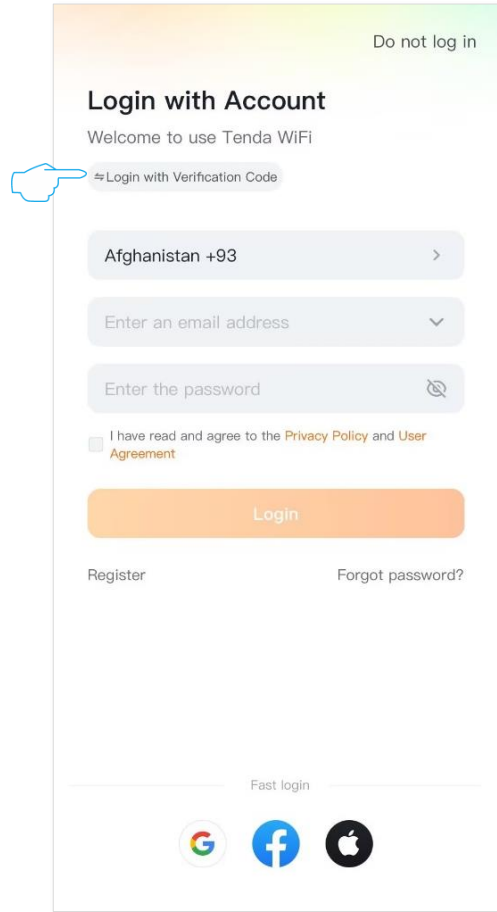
Do not log in

Login with Account

Welcome to use Tenda WiFi

⇋Login with Verification Code

Afghanistan +93

Enter an email address

Enter the password

I have read and agree to the Privacy Policy and User Agreement

Login

Register

Forgot password?

Fast login